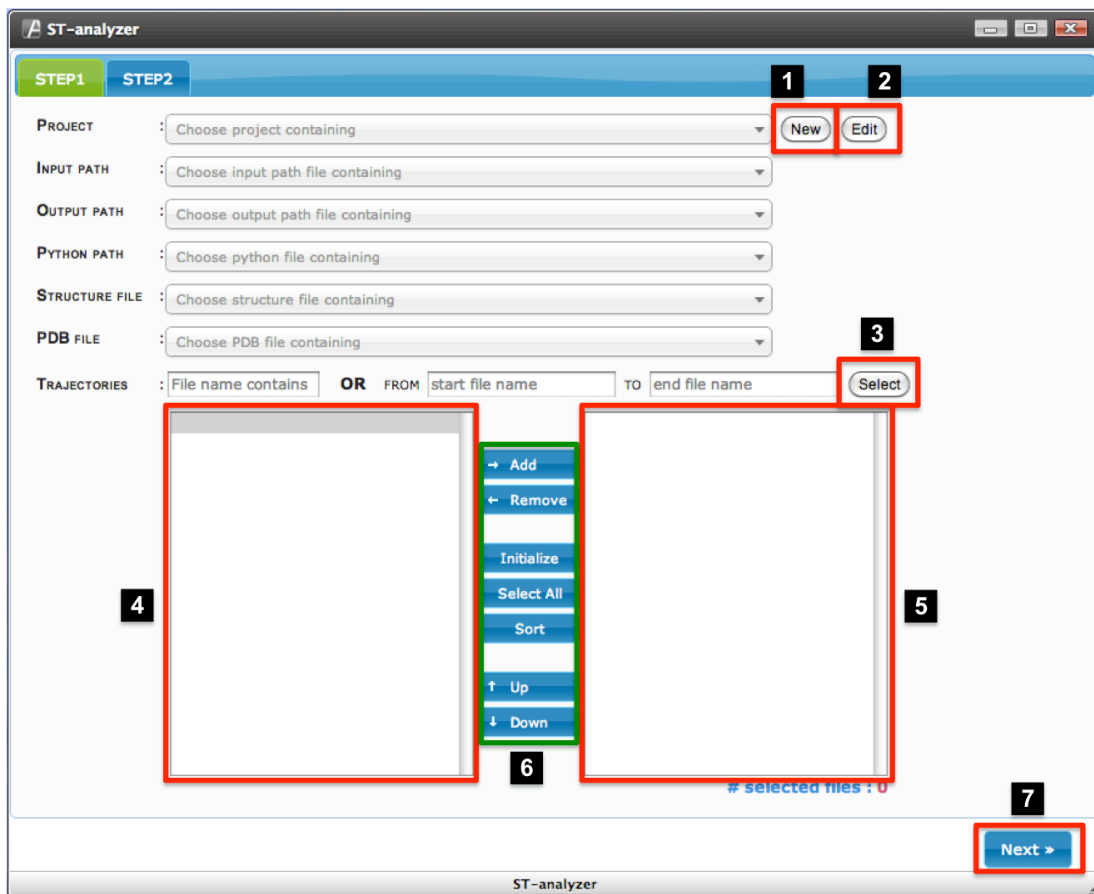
ST-analyzer

STEP1 STEP2

1 2

PROJECT : Choose project containing New Edit

INPUT PATH : Choose input path file containing

OUTPUT PATH : Choose output path file containing

PYTHON PATH : Choose python file containing

STRUCTURE FILE : Choose structure file containing

PDB FILE : Choose PDB file containing

3

TRAJECTORIES : File name contains OR FROM start file name TO end file name Select

→ Add
← Remove
Initialize
Select All
Sort
↑ Up
↓ Down

4 5 6

# selected files : 0

7

Next »

ST-analyzer